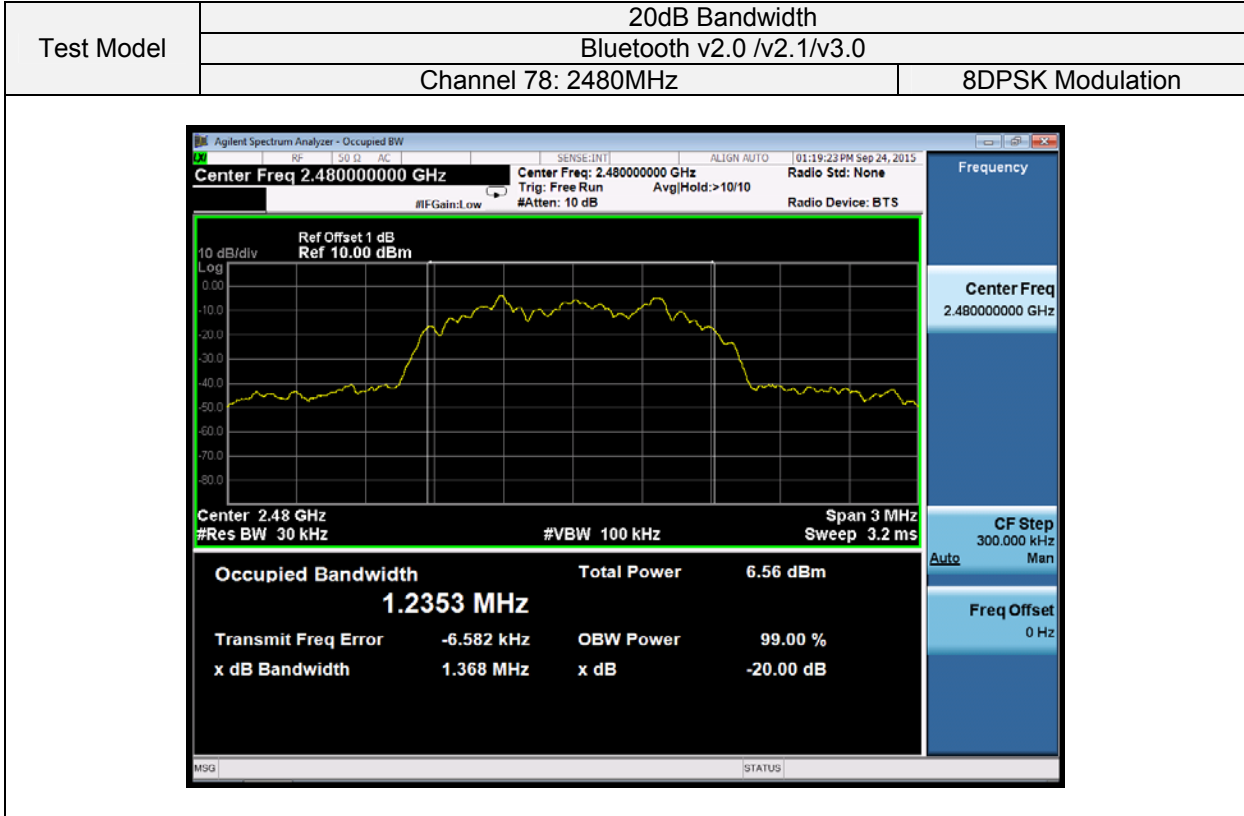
| Test Model | 20dB Bandwidth | |
|---|---|---|
| | Bluetooth v2.0 /v2.1/v3.0 | |
| | Channel 78: 2480MHz | 8DPSK Modulation |

Agilent Spectrum Analyzer - Occupied BW

RF 50 Ω AC SENSE:INT ALIGN AUTO 01:19:23 PM Sep 24, 2015

Center Freq 2.480000000 GHz

Center Freq: 2.480000000 GHz
Trig: Free Run Avg|Hold:>10/10
#IFGain:Low #Atten: 10 dB

Radio Std: None
Radio Device: BTS

Frequency

Ref Offset 1 dB
10 dB/div Ref 10.00 dBm
Log
0.00
-10.0
-20.0
-30.0
-40.0
-50.0
-60.0
-70.0
-80.0

Center 2.48 GHz
#Res BW 30 kHz
#VBW 100 kHz
Span 3 MHz
Sweep 3.2 ms

Center Freq
2.480000000 GHz

CF Step
300.000 kHz
Auto Man

Freq Offset
0 Hz

Occupied Bandwidth
1.2353 MHz

Total Power 6.56 dBm

Transmit Freq Error -6.582 kHz
OBW Power 99.00 %

x dB Bandwidth 1.368 MHz
x dB -20.00 dB

MSG STATUS